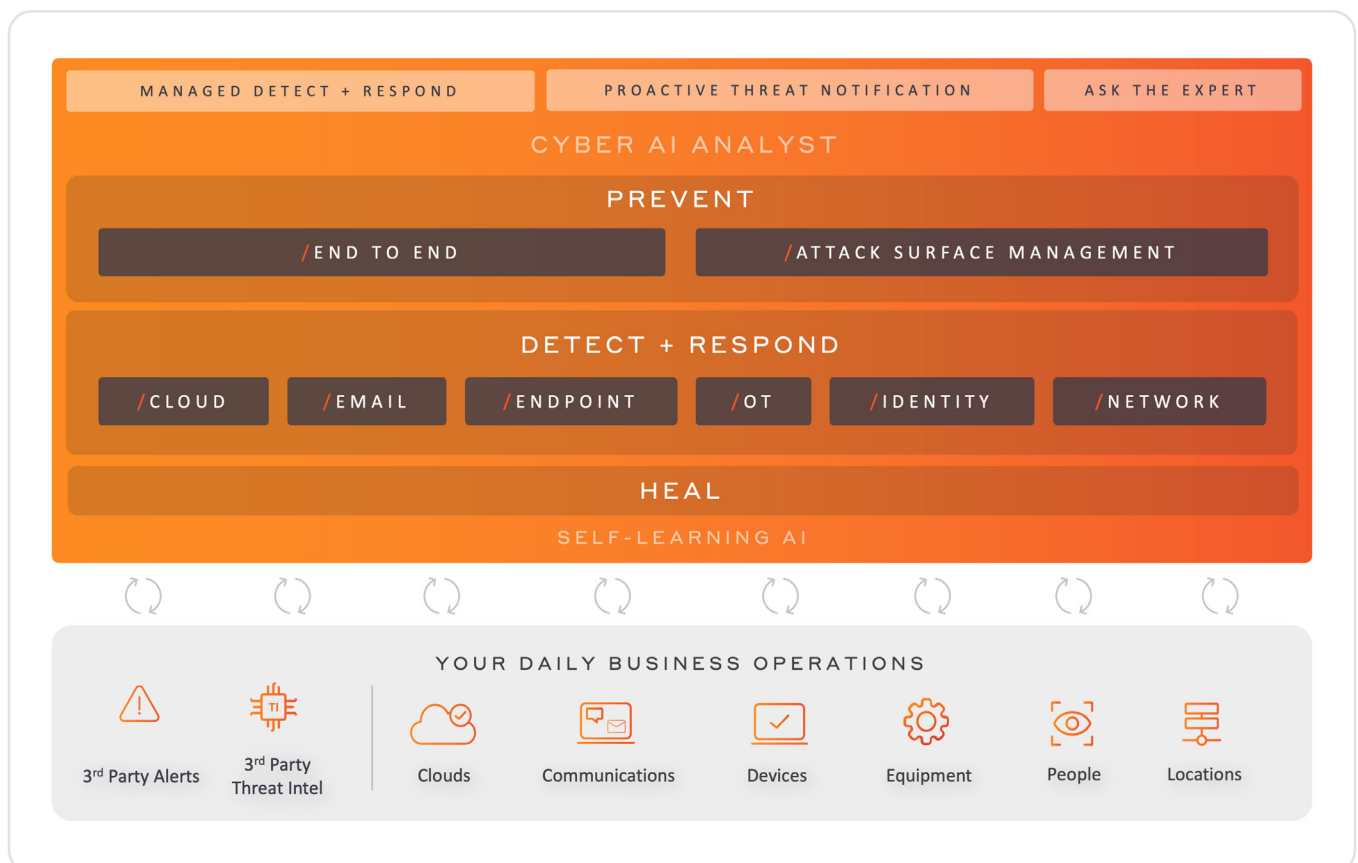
MANAGED DETECT + RESPOND

PROACTIVE THREAT NOTIFICATION

ASK THE EXPERT

CYBER AI ANALYST

PREVENT

/END TO END

/ATTACK SURFACE MANAGEMENT

DETECT + RESPOND

/CLOUD

/EMAIL

/ENDPOINT

/OT

/IDENTITY

/NETWORK

HEAL

SELF-LEARNING AI

YOUR DAILY BUSINESS OPERATIONS

3rd Party Alerts

TI

3rd Party Threat Intel

Clouds

Communications

Devices

Equipment

People

Locations